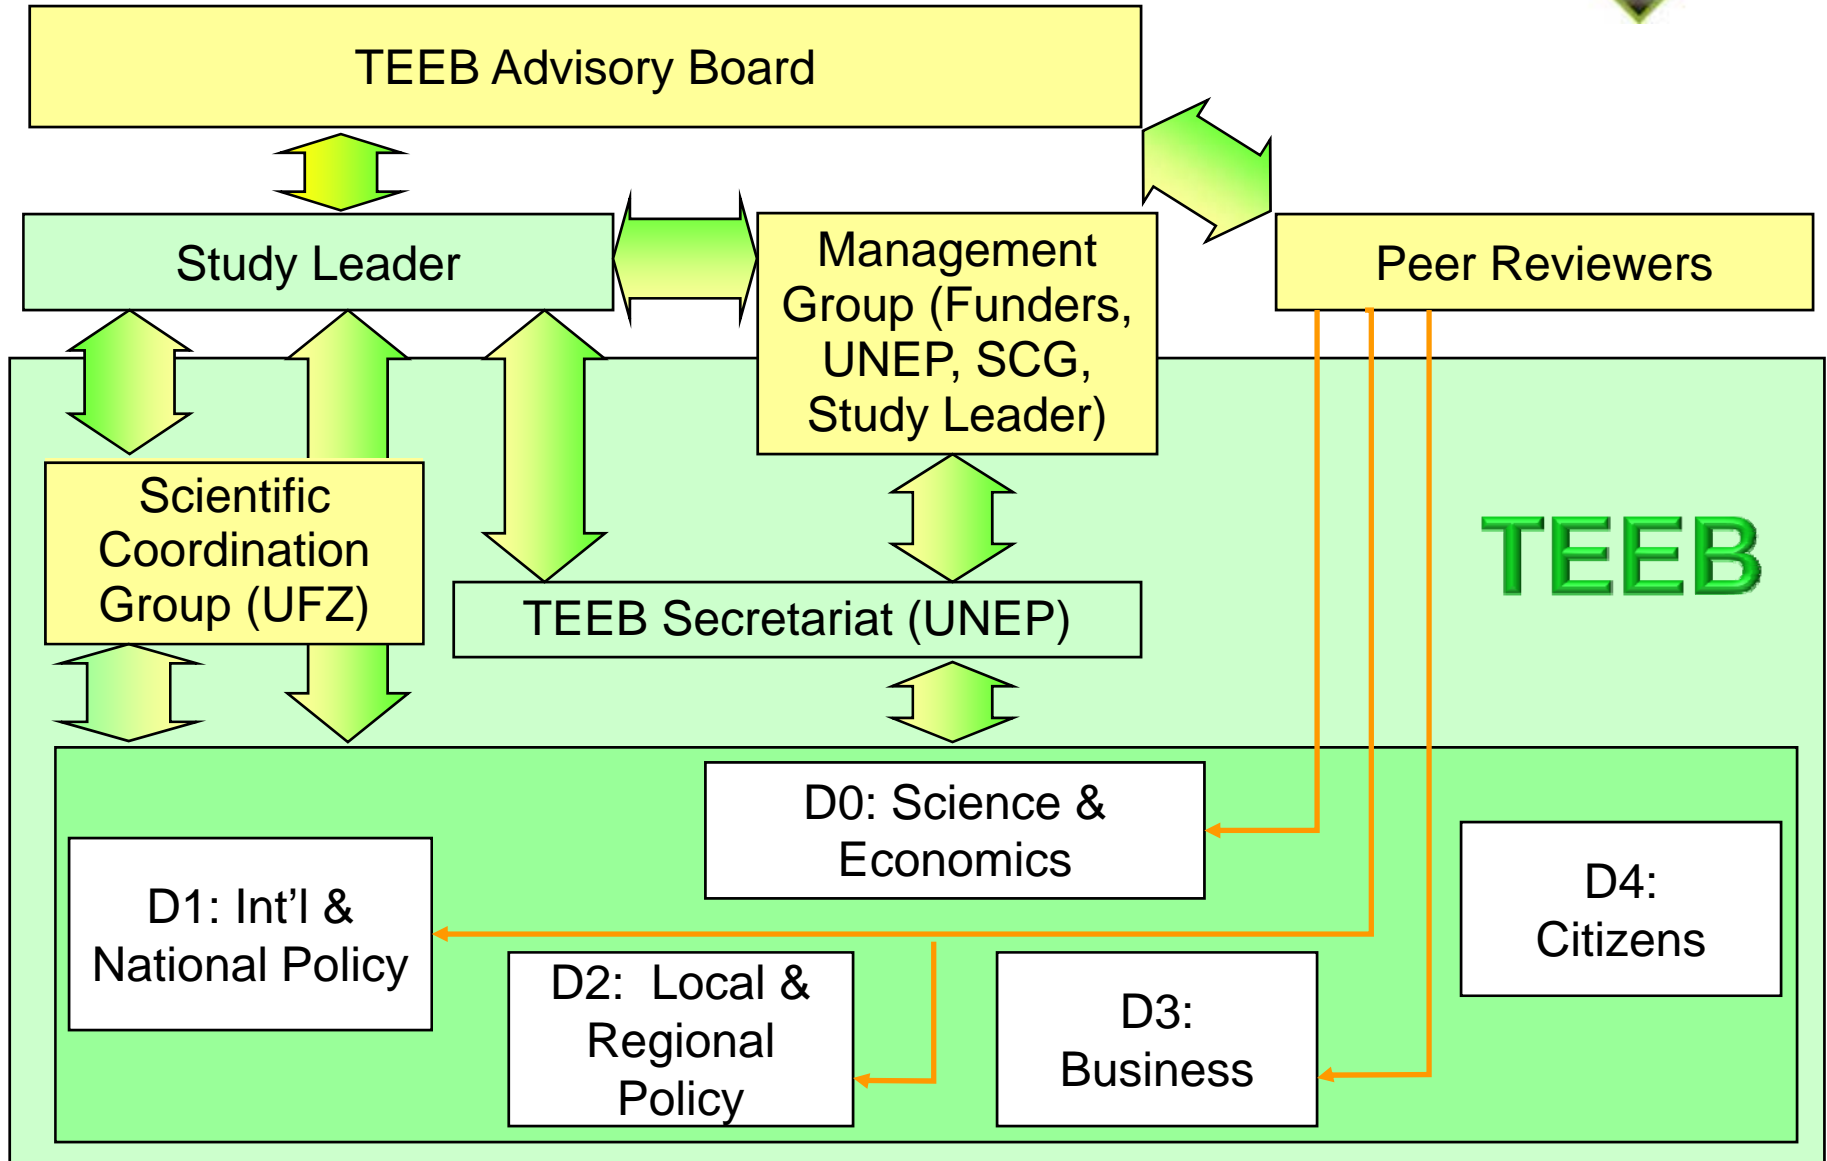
TEEB Advisory Board

Study Leader

Management Group (Funders, UNEP, SCG, Study Leader)

Peer Reviewers

Scientific Coordination Group (UFZ)

TEEB Secretariat (UNEP)

TEEB

D0: Science & Economics

D1: Int'l & National Policy

D2: Local & Regional Policy

D3: Business

D4: Citizens